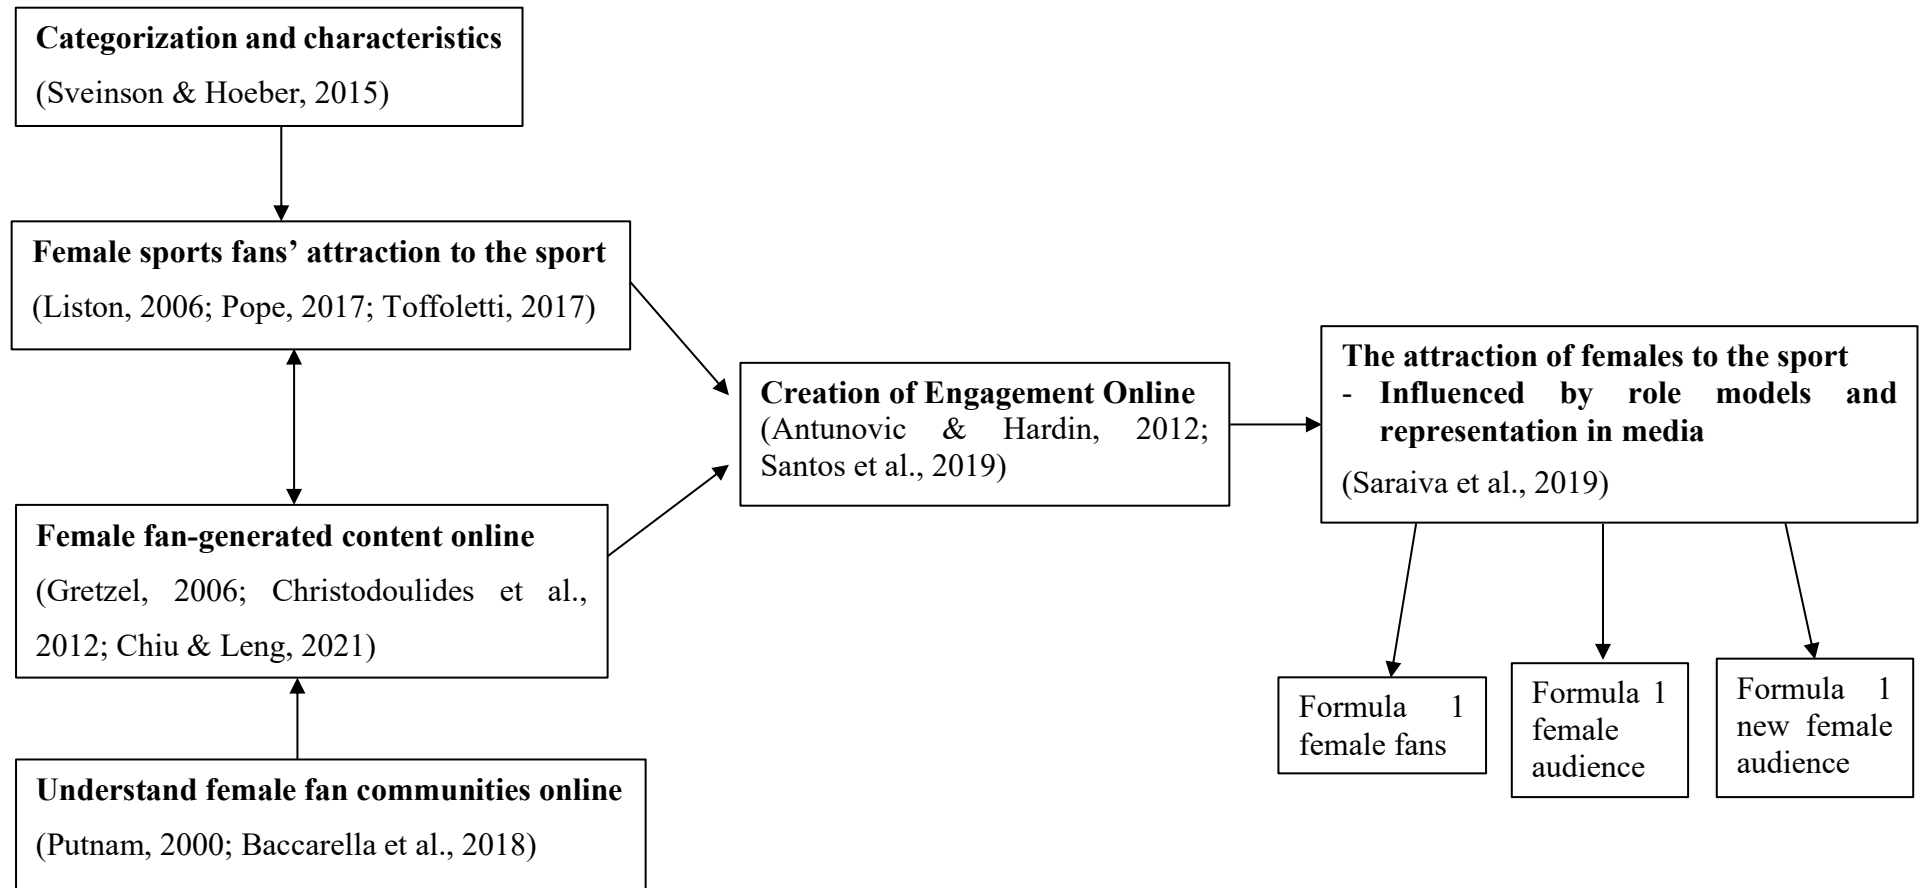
**Categorization and characteristics**

(Sveinson & Hoeber, 2015)

**Female sports fans' attraction to the sport**

(Liston, 2006; Pope, 2017; Toffoletti, 2017)

**Female fan-generated content online**

(Gretzel, 2006; Christodoulides et al., 2012; Chiu & Leng, 2021)

**Understand female fan communities online**

(Putnam, 2000; Baccarella et al., 2018)

**Creation of Engagement Online**
(Antunovic & Hardin, 2012; Santos et al., 2019)

**The attraction of females to the sport**
- **Influenced by role models and representation in media**

(Saraiva et al., 2019)

Formula 1 female fans

Formula 1 female audience

Formula 1 new female audience